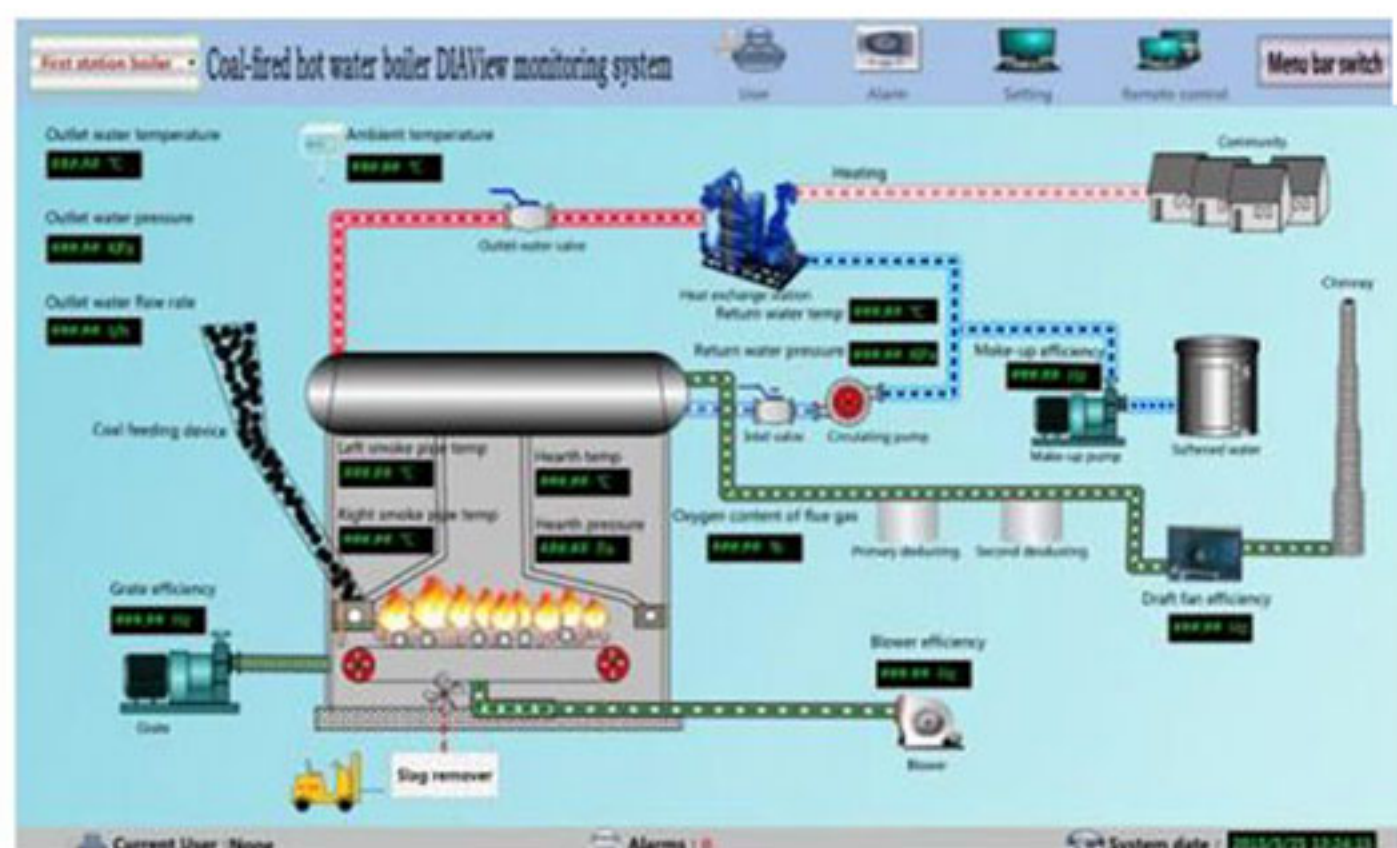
First station boiler
Coal-fired hot water boiler DIAView monitoring system
User
Alarm
Setting
Remote control
Menu bar switch

Outlet water temperature
###.## ℃
Ambient temperature
###.## ℃
Outlet water pressure
###.## KPa
Outlet water flow rate
###.## t/h
Outlet water valve
Heating
Community
Heat exchange station
Return water temp
###.## ℃
Return water pressure
###.## KPa
Make-up efficiency
###.## Hz
Chimney
Coal feeding device
Inlet valve
Circulating pump
Make-up pump
Softened water
Left smoke pipe temp
###.## ℃
Hearth temp
###.## ℃
Right smoke pipe temp
###.## ℃
Hearth pressure
###.## Pa
Oxygen content of flue gas
###.## %
Primary dedusting
Second dedusting
Draft fan efficiency
###.## Hz
Grate efficiency
###.## Hz
Grate
Blower efficiency
###.## Hz
Blower
Slag remover

Current User : None
Alarms : 0
System date : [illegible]